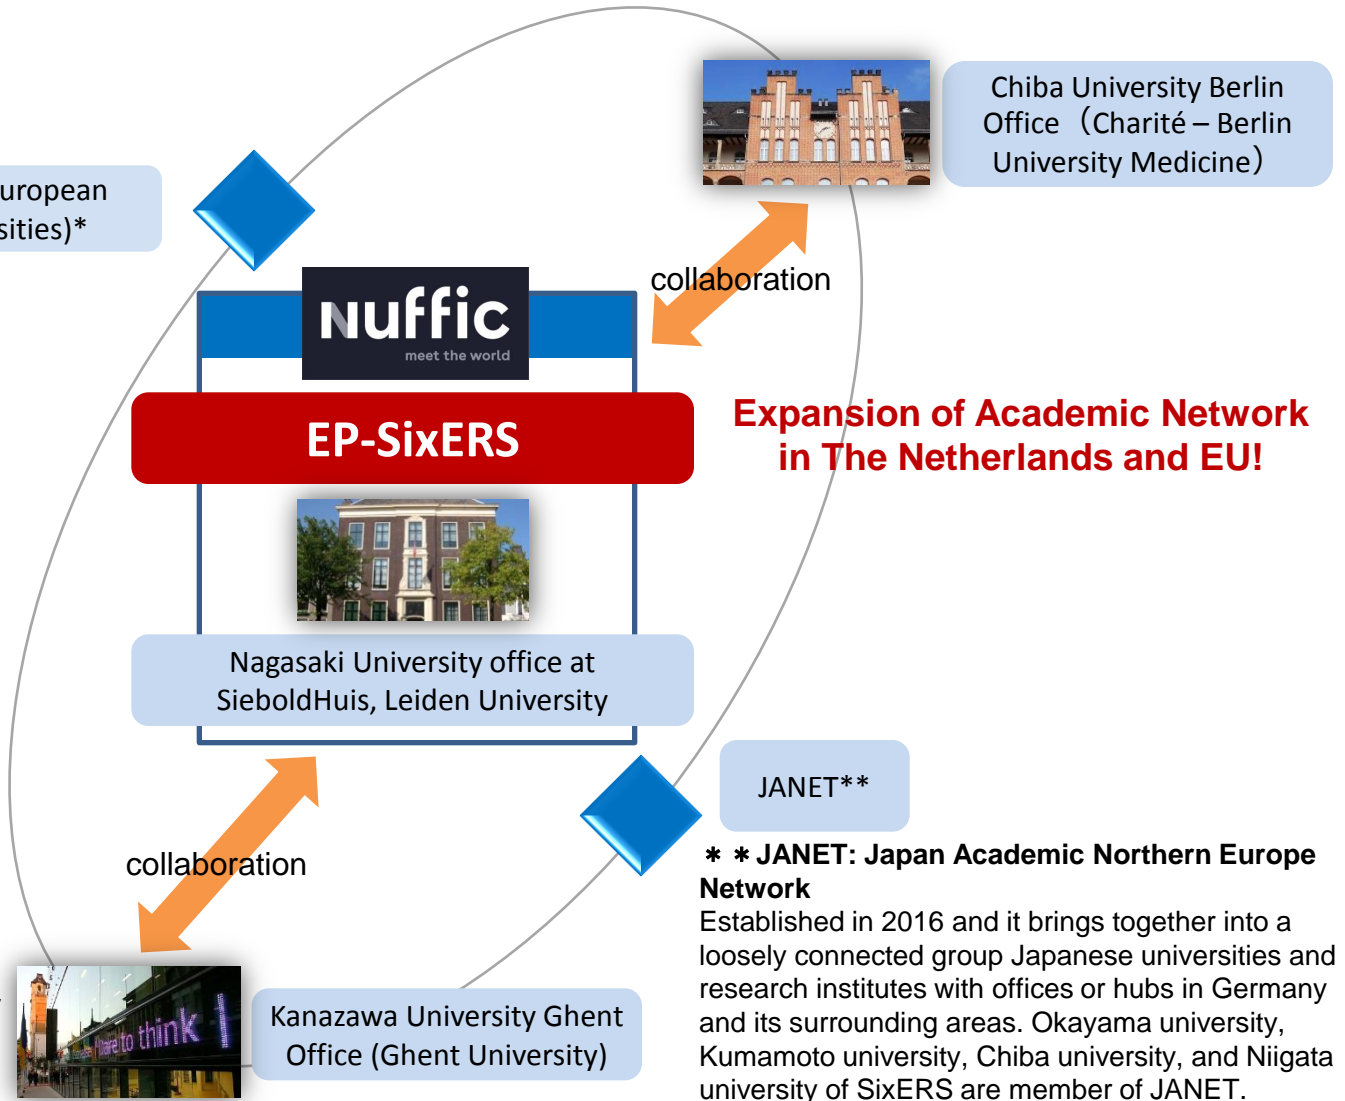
uropean
sities)*

Chiba University Berlin Office（Charité – Berlin University Medicine）

collaboration

nuffic
meet the world

EP-SixERS

Expansion of Academic Network in The Netherlands and EU!

Nagasaki University office at SieboldHuis, Leiden University

JANET**

＊＊JANET: Japan Academic Northern Europe Network
Established in 2016 and it brings together into a loosely connected group Japanese universities and research institutes with offices or hubs in Germany and its surrounding areas. Okayama university, Kumamoto university, Chiba university, and Niigata university of SixERS are member of JANET.

collaboration

dare to think

Kanazawa University Ghent Office (Ghent University)